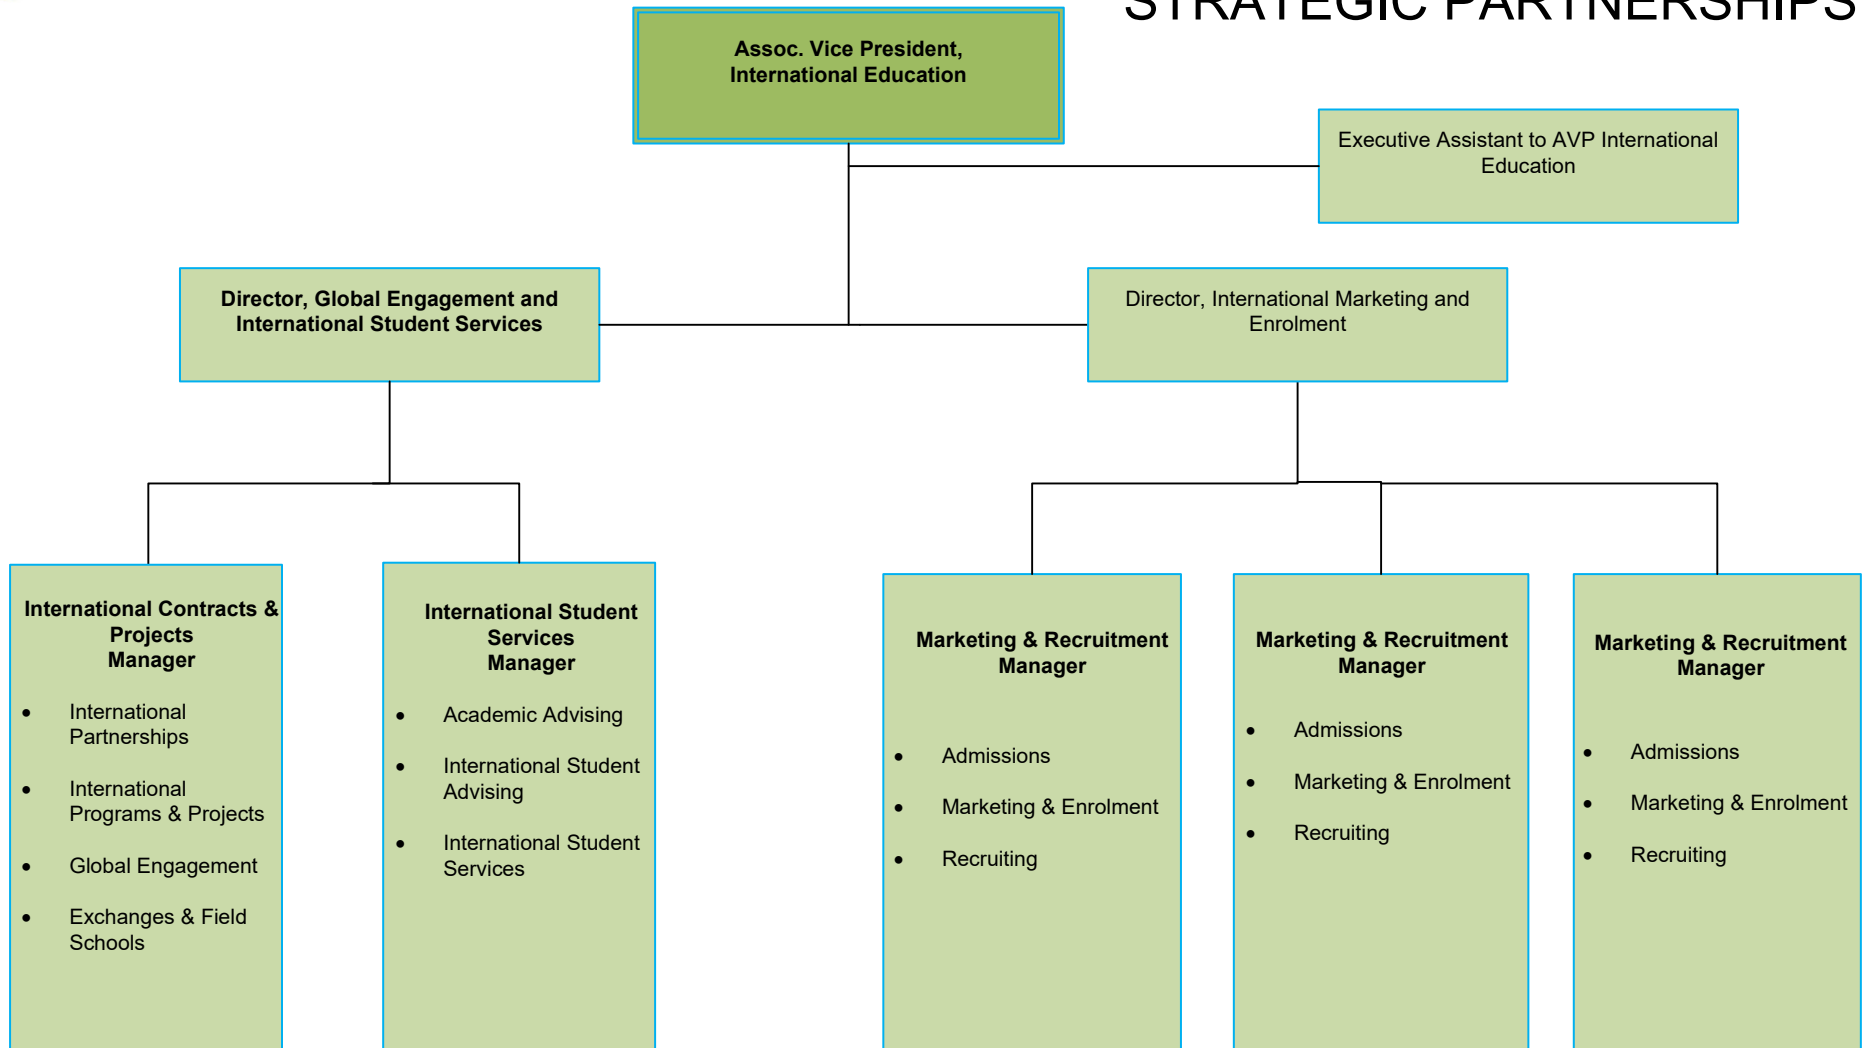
STRATEGIC PARTNERSHIPS

Assoc. Vice President, International Education

Executive Assistant to AVP International Education

Director, Global Engagement and International Student Services

Director, International Marketing and Enrolment

International Contracts & Projects Manager

- International Partnerships
- International Programs & Projects
- Global Engagement
- Exchanges & Field Schools

International Student Services Manager

- Academic Advising
- International Student Advising
- International Student Services

Marketing & Recruitment Manager

- Admissions
- Marketing & Enrolment
- Recruiting

Marketing & Recruitment Manager

- Admissions
- Marketing & Enrolment
- Recruiting

Marketing & Recruitment Manager

- Admissions
- Marketing & Enrolment
- Recruiting